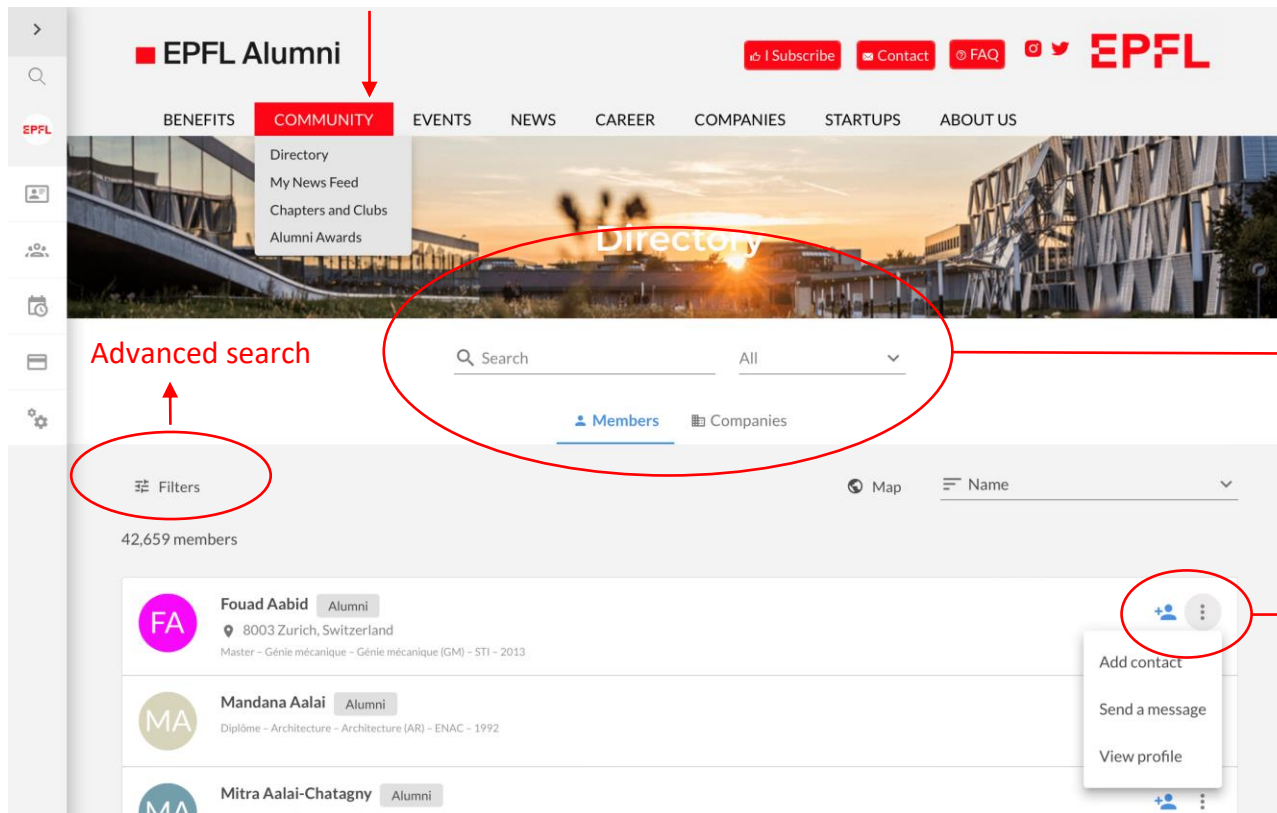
EPFL Alumni

I Subscribe
Contact
FAQ

EPFL

BENEFITS COMMUNITY EVENTS NEWS CAREER COMPANIES STARTUPS ABOUT US

Directory
My News Feed
Chapters and Clubs
Alumni Awards

Directory

Advanced search

Search
All

Members
Companies

Filters

Map
Name

42,659 members

FA
Fouad Aabid Alumni
8003 Zurich, Switzerland
Master – Génie mécanique – Génie mécanique (GM) – STI – 2013

Add contact
Send a message
View profile

MA
Mandana Aalai Alumni
Diplôme – Architecture – Architecture (AR) – ENAC – 1992

MA
Mitra Aalai-Chatagny Alumni